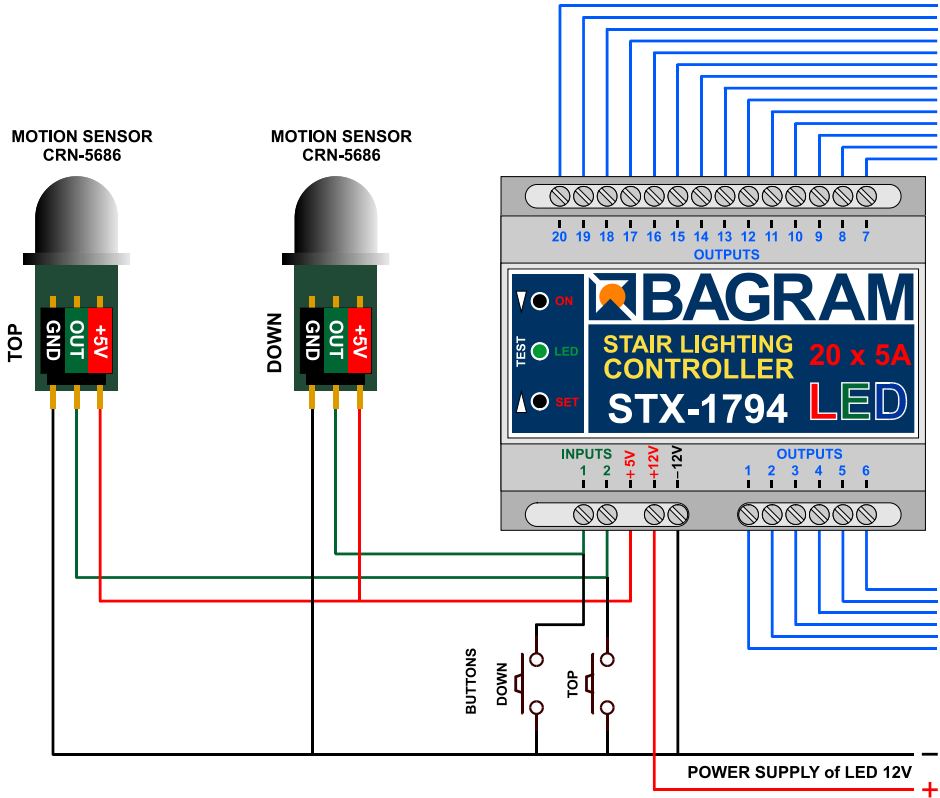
MOTION SENSOR
CRN-5686

MOTION SENSOR
CRN-5686

TOP

GND OUT +5V

DOWN

GND OUT +5V

20 19 18 17 16 15 14 13 12 11 10 9 8 7
OUTPUTS

ON
TEST
LED
SET

BAGRAM
STAIR LIGHTING CONTROLLER
20 x 5A
STX-1794
LED

INPUTS
1 2 + 5V +12V −12V

OUTPUTS
1 2 3 4 5 6

BUTTONS
DOWN
TOP

POWER SUPPLY of LED 12V
−
+